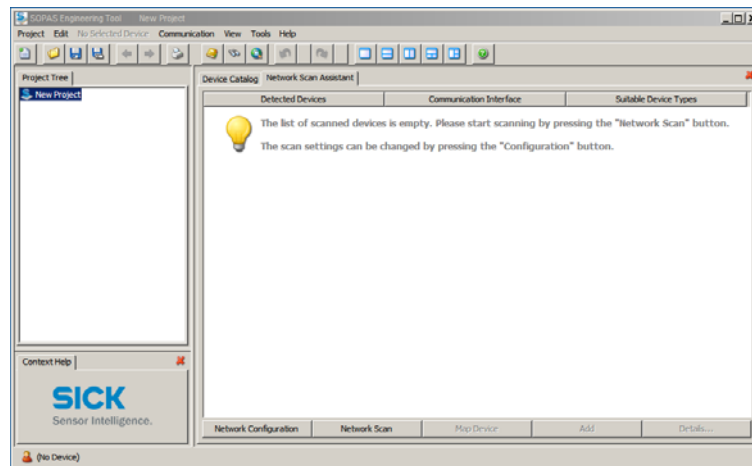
SOPAS Engineering Tool New Project

Project Edit No Selected Device Communication View Tools Help

Project Tree

New Project

Device Catalog Network Scan Assistant

| Detected Devices | Communication Interface | Suitable Device Types |
|---|---|---|

The list of scanned devices is empty. Please start scanning by pressing the "Network Scan" button.

The scan settings can be changed by pressing the "Configuration" button.

Context Help

SICK
Sensor Intelligence.

Network Configuration Network Scan Map Device Add Details...

(No Device)